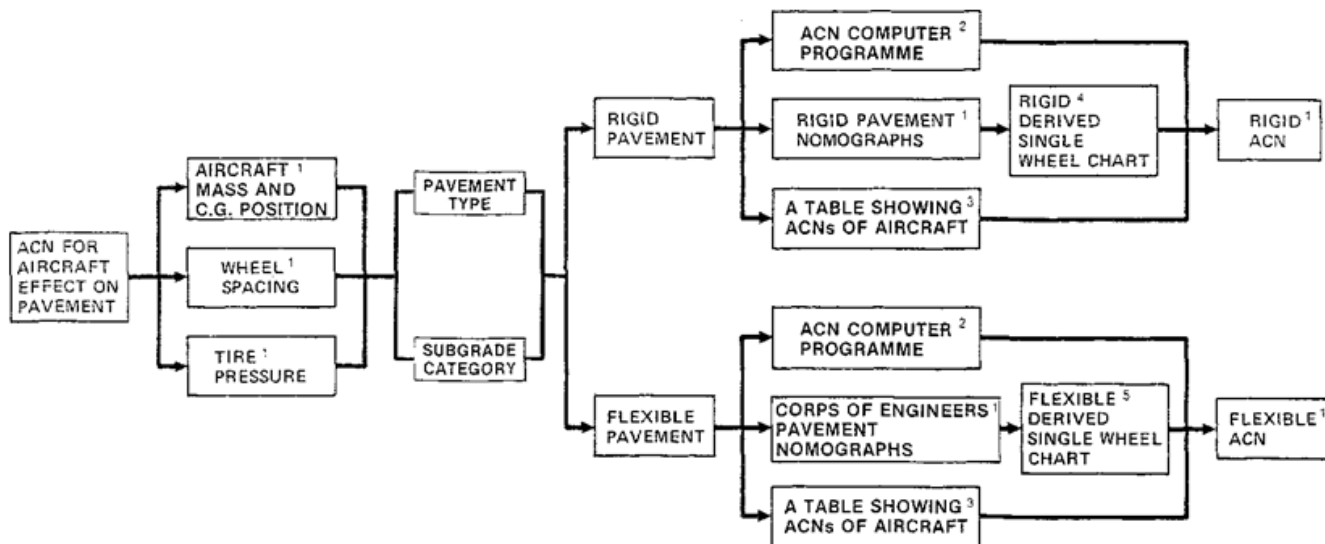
ACN FOR AIRCRAFT EFFECT ON PAVEMENT

AIRCRAFT $^1$ MASS AND C.G. POSITION

WHEEL $^1$ SPACING

TIRE $^1$ PRESSURE

PAVEMENT TYPE

SUBGRADE CATEGORY

RIGID PAVEMENT

ACN COMPUTER $^2$ PROGRAMME

RIGID PAVEMENT $^1$ NOMOGRAPHS

RIGID $^4$ DERIVED SINGLE WHEEL CHART

A TABLE SHOWING $^3$ ACNs OF AIRCRAFT

RIGID $^1$ ACN

FLEXIBLE PAVEMENT

ACN COMPUTER $^2$ PROGRAMME

CORPS OF ENGINEERS $^1$ PAVEMENT NOMOGRAPHS

FLEXIBLE $^5$ DERIVED SINGLE WHEEL CHART

A TABLE SHOWING $^3$ ACNs OF AIRCRAFT

FLEXIBLE $^1$ ACN